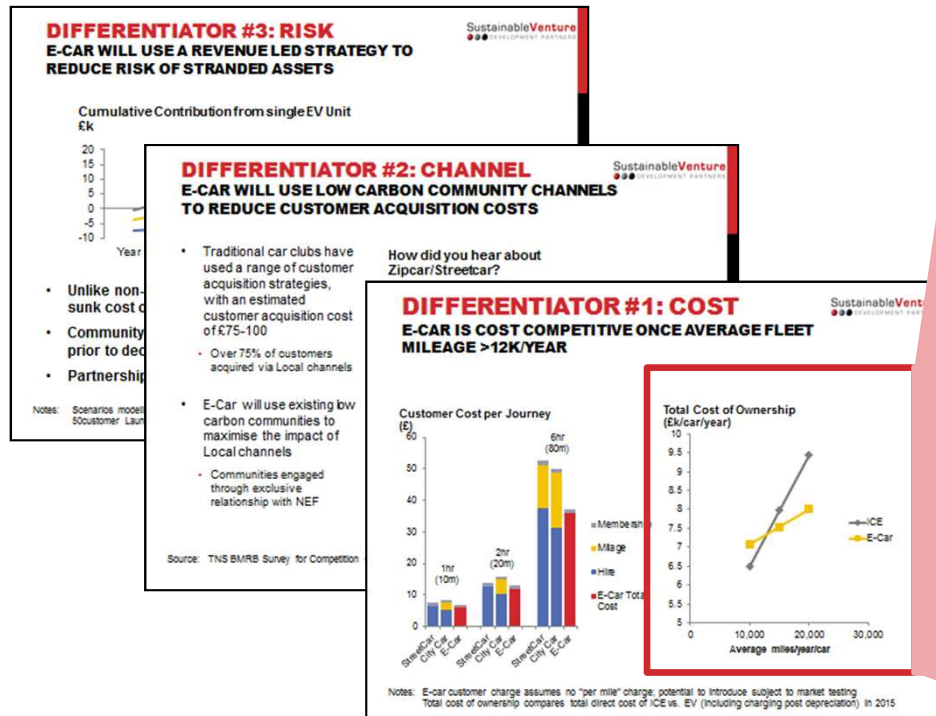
DIFFERENTIATOR #3: RISK
E-CAR WILL USE A REVENUE LED STRATEGY TO REDUCE RISK OF STRANDED ASSETS

SustainableVenture DEVELOPMENT PARTNERS

Cumulative Contribution from single EV Unit £k

20
15
10
5
0
-5
-10
Year

• Unlike non-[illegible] sunk cost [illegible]
• Community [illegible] prior to dec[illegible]
• Partnership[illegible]

Notes: Scenarios modell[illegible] 50customer Laun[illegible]

DIFFERENTIATOR #2: CHANNEL
E-CAR WILL USE LOW CARBON COMMUNITY CHANNELS TO REDUCE CUSTOMER ACQUISITION COSTS

SustainableVenture DEVELOPMENT PARTNERS

• Traditional car clubs have used a range of customer acquisition strategies, with an estimated customer acquisition cost of £75-100
- Over 75% of customers acquired via Local channels
• E-Car will use existing low carbon communities to maximise the impact of Local channels
- Communities engaged through exclusive relationship with NEF

How did you hear about Zipcar/Streetcar?

Source: TNS BMRB Survey for Competition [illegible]

DIFFERENTIATOR #1: COST
E-CAR IS COST COMPETITIVE ONCE AVERAGE FLEET MILEAGE >12K/YEAR

SustainableVentu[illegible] DEVELOPMENT PARTNERS

Customer Cost per Journey (£)

60
50
40
30
20
10
0

1hr (10m)
2hr (20m)
6hr (80m)

StreetCar City Car E-Car
StreetCar City Car E-Car
StreetCar City Car E-Car

Membersh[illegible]
Milage
Hire
E-Car Total Cost

Total Cost of Ownership (£k/car/year)

10
9.5
9
8.5
8
7.5
7
6.5
6
5.5
5

0 10,000 20,000 30,000
Average miles/year/car

ICE
E-Car

Notes: E-car customer charge assumes no "per mile" charge; potential to introduce subject to market testing
Total cost of ownership compares total direct cost of ICE vs. EV (including charging post depreciation) in 2015